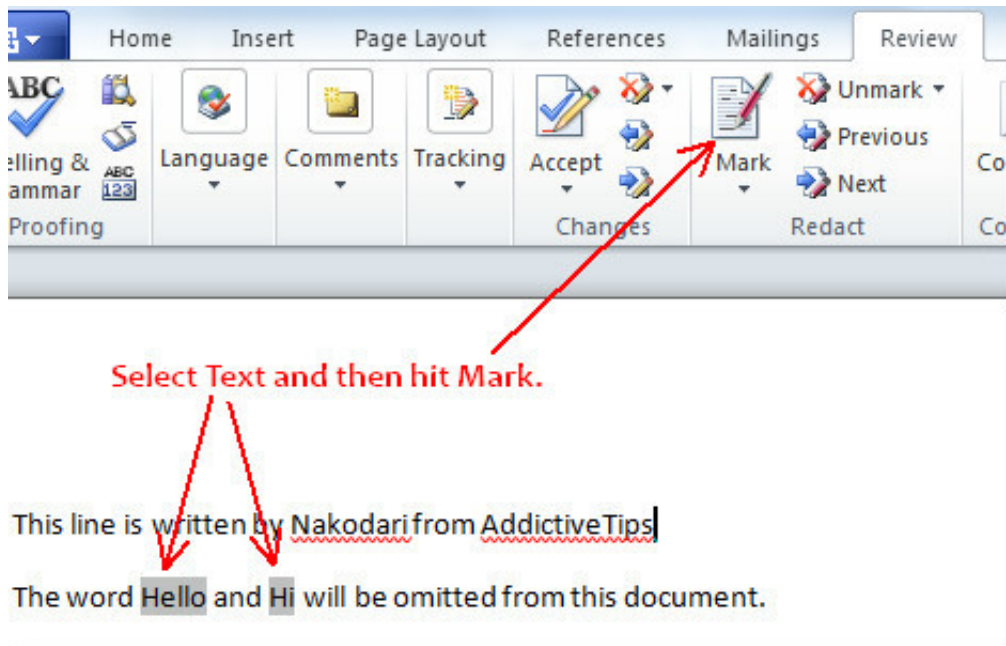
Home Insert Page Layout References Mailings Review

ABC

elling & ammar

ABC 123

Proofing

Language

Comments

Tracking

Accept

Changes

Mark

Unmark

Previous

Next

Redact

Co

Co

Select Text and then hit Mark.

This line is written by Nakodari from AddictiveTips

The word Hello and Hi will be omitted from this document.